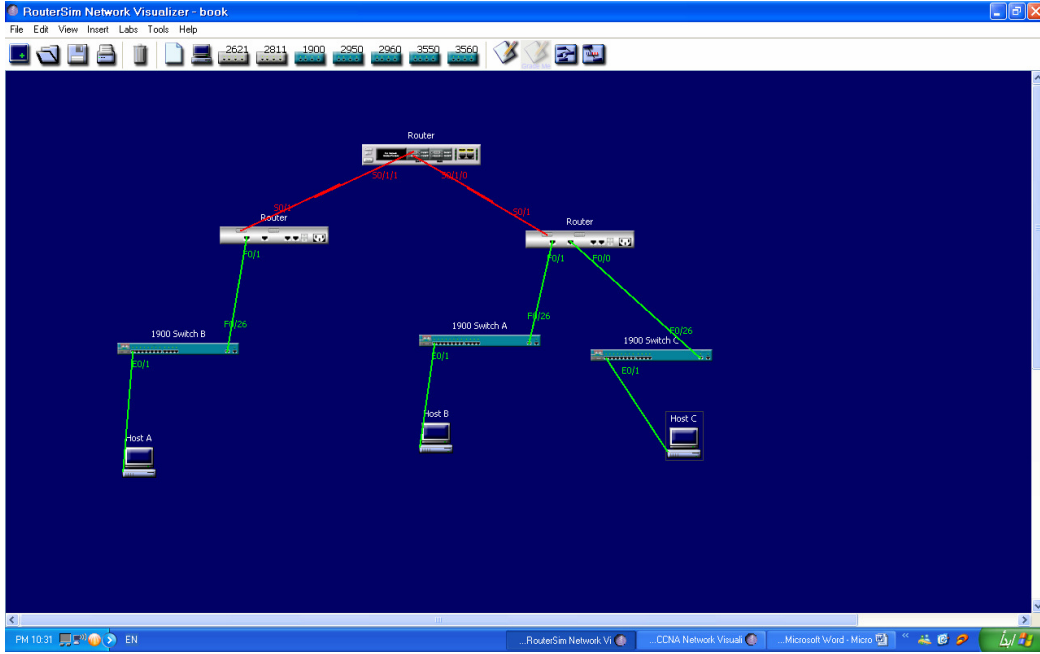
RouterSim Network Visualizer - book

File Edit View Insert Labs Tools Help

2621 2811 1900 2950 2960 3550 3560

Router

S0/1/1

S0/1/0

S0/1

Router

S0/1

Router

F0/1

F0/1

F0/0

F0/26

F0/26

F0/26

1900 Switch B

1900 Switch A

1900 Switch C

E0/1

E0/1

E0/1

Host A

Host B

Host C

PM 10:31 EN

...RouterSim Network Vi

...CCNA Network Visuali

...Microsoft Word - Micro